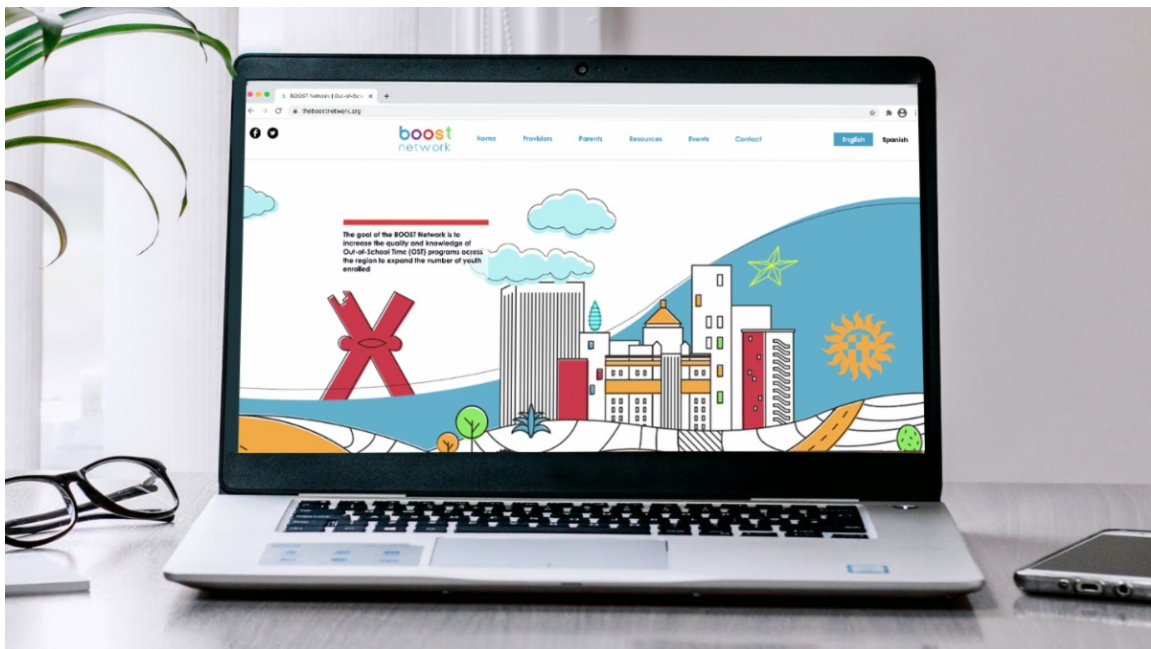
BOOST Network | Out-of-Sch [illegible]
theboostnetwork.org

boost network

Home Providers Parents Resources Events Contact

English Spanish

The goal of the BOOST Network is to increase the quality and knowledge of Out-of-School Time (OST) programs across the region to expand the number of youth enrolled